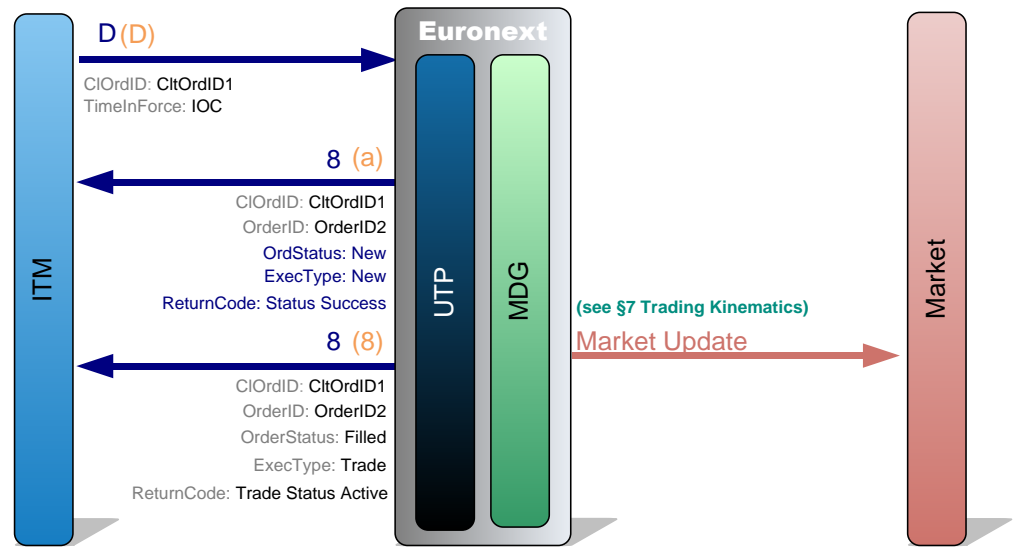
ITM

D (D)

ClOrdID: CltOrdID1
TimeInForce: IOC

Euronext

UTP

MDG

8 (a)

ClOrdID: CltOrdID1
OrderID: OrderID2
OrdStatus: New
ExecType: New
ReturnCode: Status Success

(see §7 Trading Kinematics)

Market Update

8 (8)

ClOrdID: CltOrdID1
OrderID: OrderID2
OrderStatus: Filled
ExecType: Trade
ReturnCode: Trade Status Active

Market